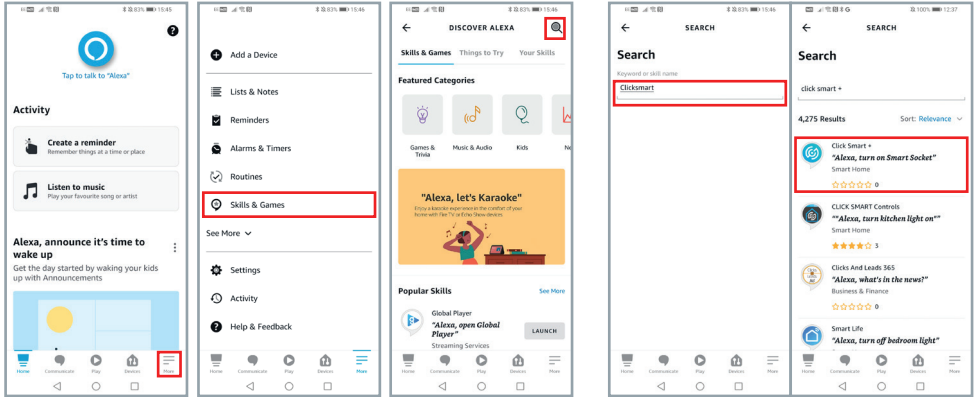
83% 15:46

Tap to talk to "Alexa"

Activity

Create a reminder
Remember things at a time or place

Listen to music
Play your favourite song or artist

Alexa, announce it's time to wake up
Get the day started by waking your kids up with Announcements

Home Communicate Play Devices More

Add a Device

Lists & Notes

Reminders

Alarms & Timers

Routines

Skills & Games

See More

Settings

Activity

Help & Feedback

Home Communicate Play Devices More

83% 15:46

DISCOVER ALEXA

Skills & Games Things to Try Your Skills

Featured Categories

Games & Trivia Music & Audio Kids Ne

"Alexa, let's Karaoke"
Enjoy a karaoke experience in the comfort of your home with Fire TV or Echo Show devices

Popular Skills See More

Global Player
"Alexa, open Global Player"
Streaming Services
LAUNCH

Home Communicate Play Devices More

83% 15:46

SEARCH

Search

Keyword or skill name
Clicksmart

Home Communicate Play Devices More

100% 12:37

SEARCH

Search

click smart +

4,275 Results Sort: Relevance

Click Smart +
"Alexa, turn on Smart Socket"
Smart Home
0

CLICK SMART Controls
""Alexa, turn kitchen light on""
Smart Home
3

Clicks And Leads 365
"Alexa, what's in the news?"
Business & Finance
0

Smart Life
"Alexa, turn off bedroom light"

Home Communicate Play Devices More